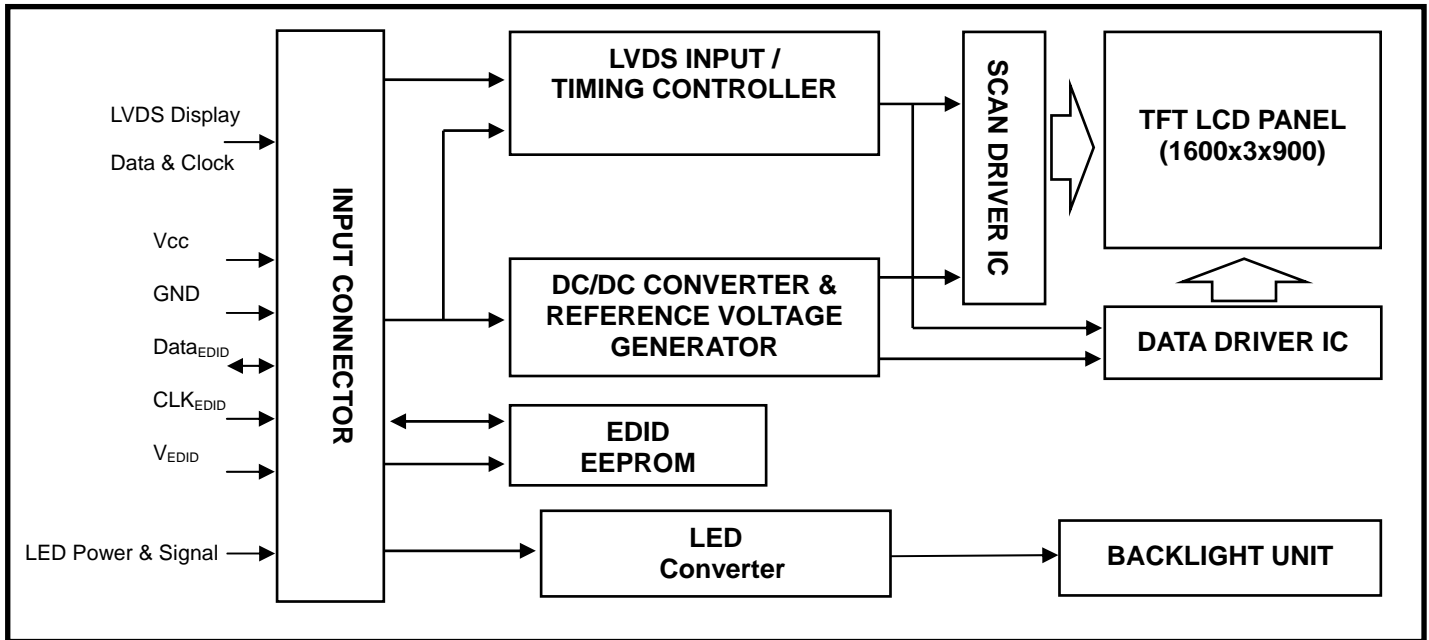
LVDS Display Data & Clock

Vcc

GND

Data$_{EDID}$

CLK$_{EDID}$

V$_{EDID}$

LED Power & Signal

INPUT CONNECTOR

LVDS INPUT / TIMING CONTROLLER

DC/DC CONVERTER & REFERENCE VOLTAGE GENERATOR

EDID EEPROM

LED Converter

SCAN DRIVER IC

TFT LCD PANEL (1600x3x900)

DATA DRIVER IC

BACKLIGHT UNIT